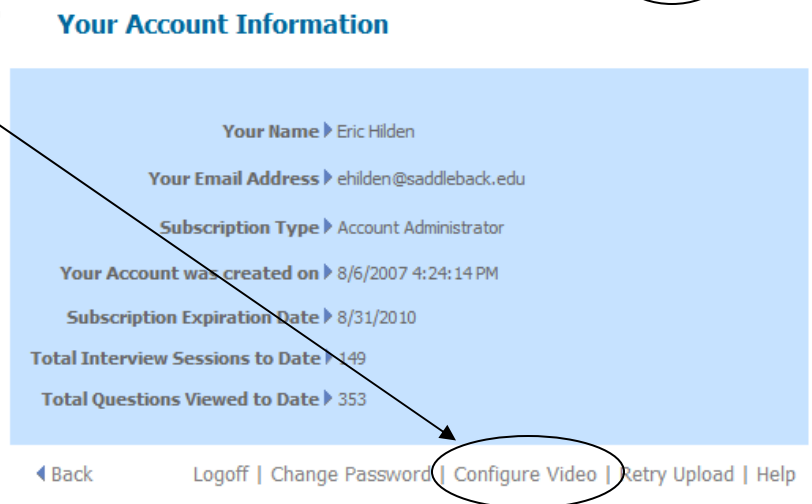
Your Account Information

| | |
|---|---|
| Your Name | Eric Hilden |
| Your Email Address | ehilden@saddleback.edu |
| Subscription Type | Account Administrator |
| Your Account was created on | 8/6/2007 4:24:14 PM |
| Subscription Expiration Date | 8/31/2010 |
| Total Interview Sessions to Date | 149 |
| Total Questions Viewed to Date | 353 |

Back

Logoff | Change Password | Configure Video | Retry Upload | Help